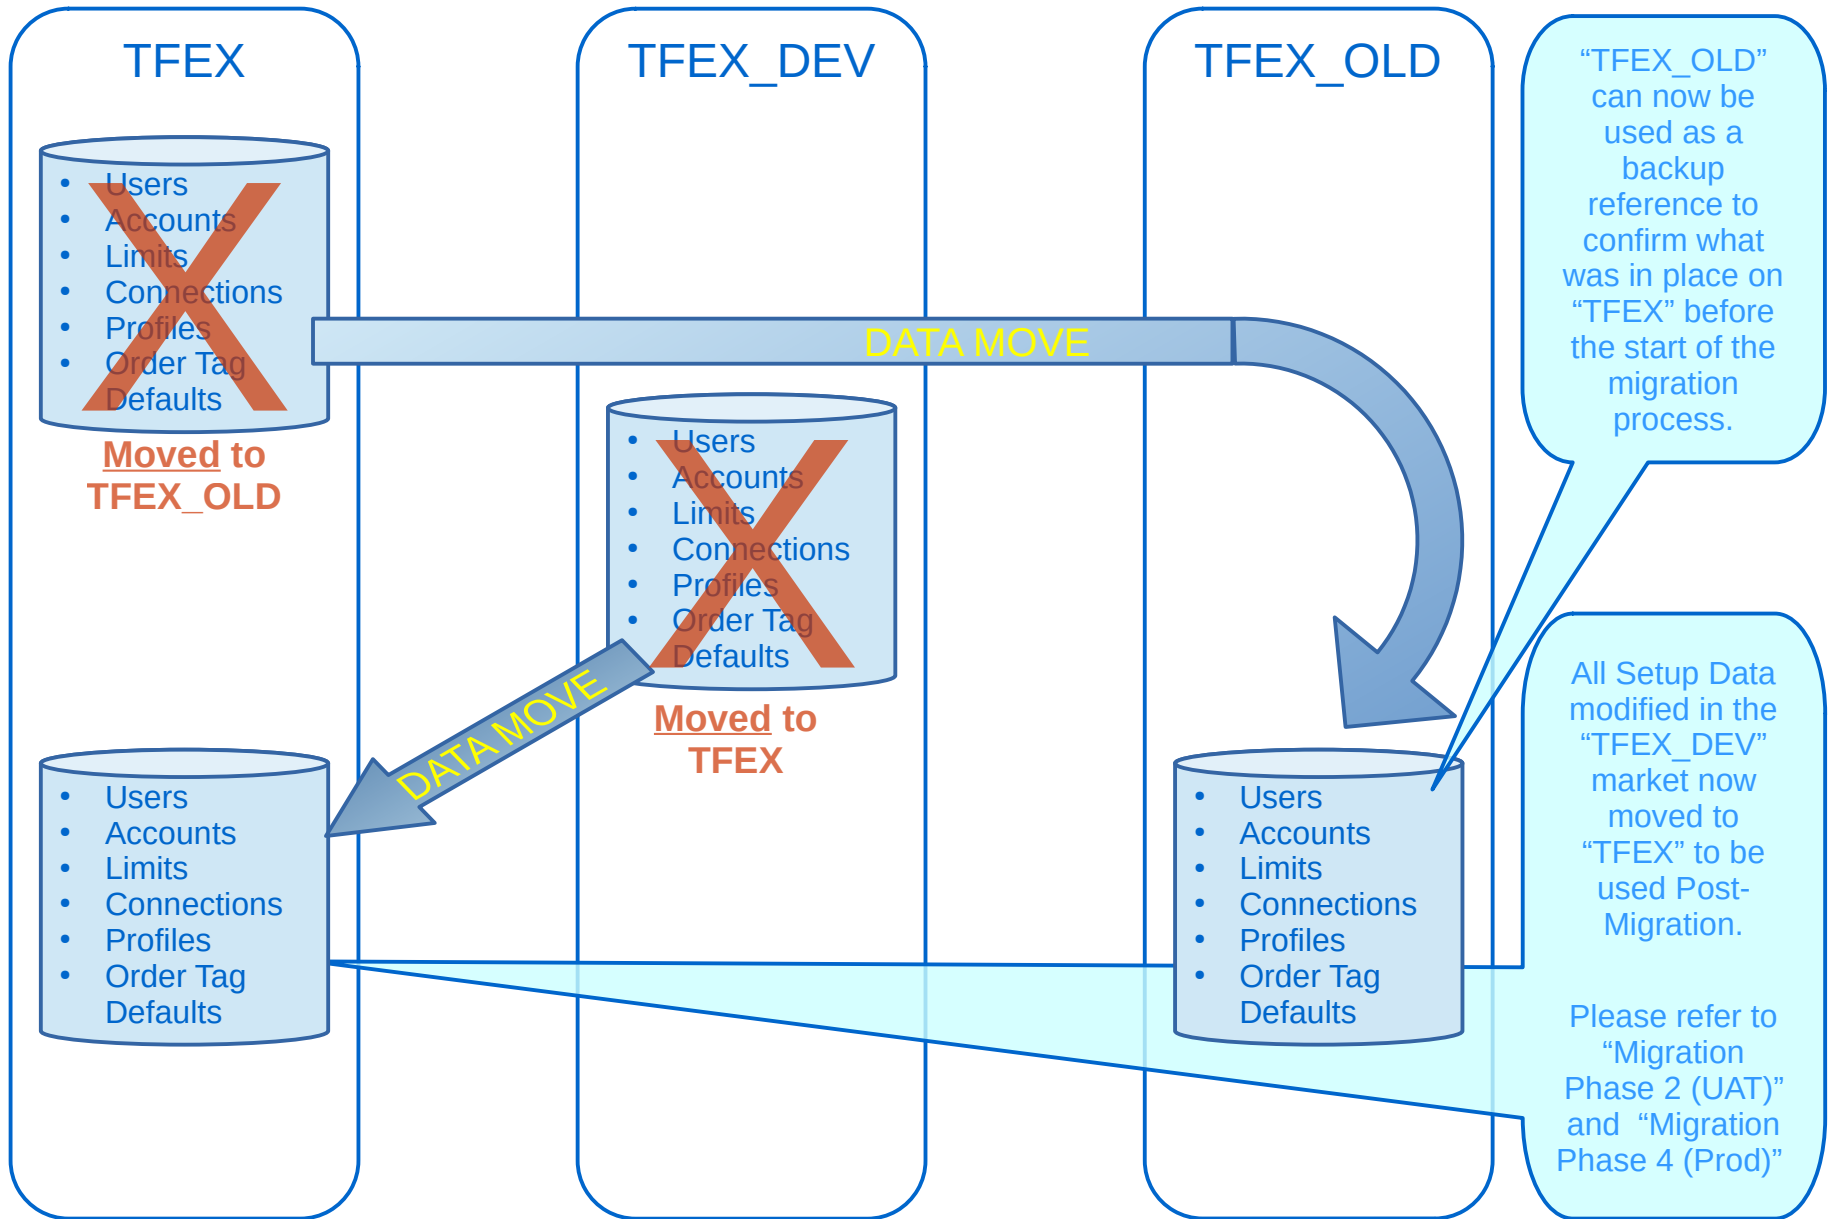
TFEX

TFEX_DEV

TFEX_OLD

“TFEX_OLD” can now be used as a backup reference to confirm what was in place on “TFEX” before the start of the migration process.

- Users
- Accounts
- Limits
- Connections
- Profiles
- Order Tag Defaults

Moved to TFEX_OLD

DATA MOVE

- Users
- Accounts
- Limits
- Connections
- Profiles
- Order Tag Defaults

Moved to TFEX

DATA MOVE

- Users
- Accounts
- Limits
- Connections
- Profiles
- Order Tag Defaults

- Users
- Accounts
- Limits
- Connections
- Profiles
- Order Tag Defaults

All Setup Data modified in the “TFEX_DEV” market now moved to “TFEX” to be used Post-Migration.

Please refer to “Migration Phase 2 (UAT)” and “Migration Phase 4 (Prod)”